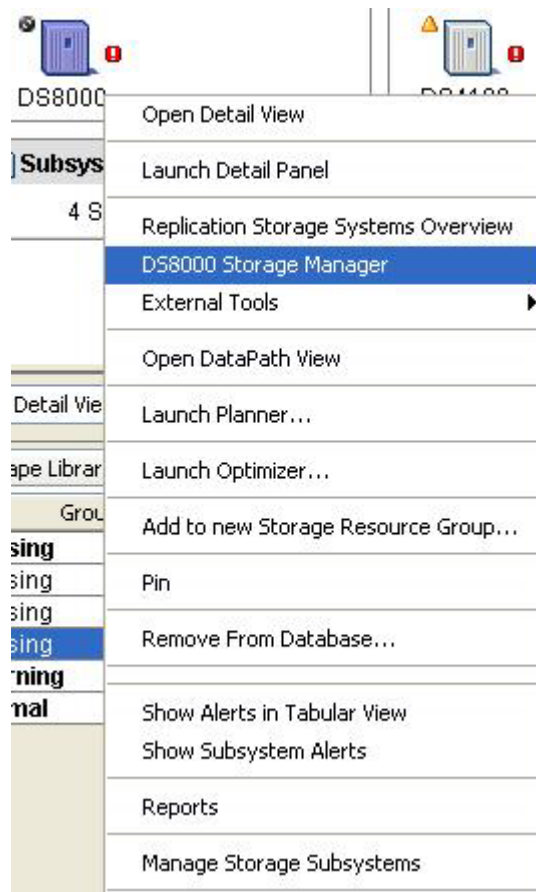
DS8000

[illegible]

Subsys

4 S

Detail Vie

ape Librar

Grou

sing

sing

sing

sing

rning

mal

Open Detail View

Launch Detail Panel

Replication Storage Systems Overview

DS8000 Storage Manager

External Tools

Open DataPath View

Launch Planner...

Launch Optimizer...

Add to new Storage Resource Group...

Pin

Remove From Database...

Show Alerts in Tabular View

Show Subsystem Alerts

Reports

Manage Storage Subsystems